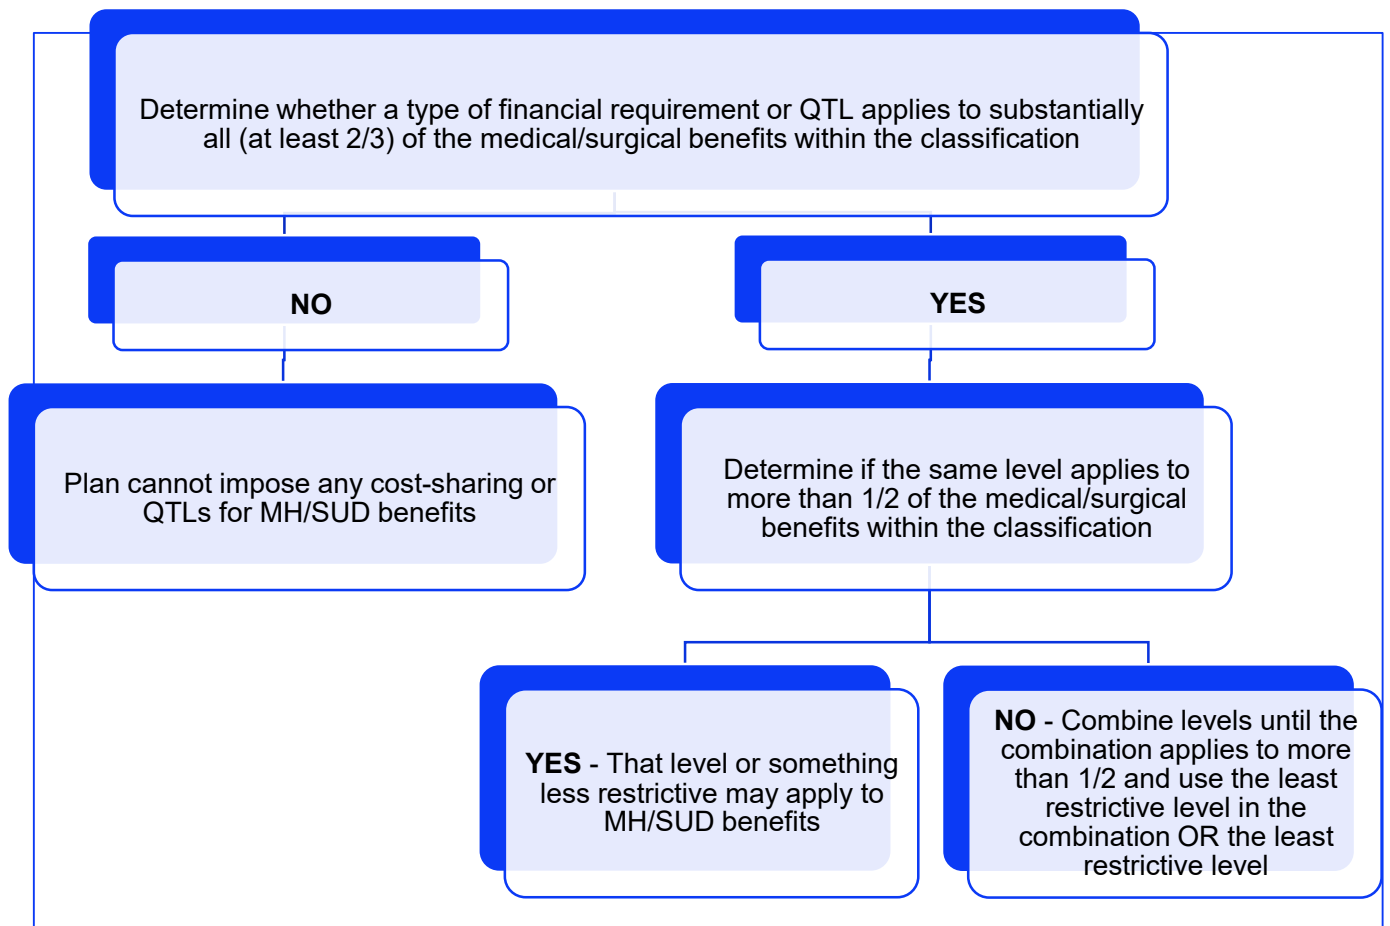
Determine whether a type of financial requirement or QTL applies to substantially all (at least 2/3) of the medical/surgical benefits within the classification

NO

YES

Plan cannot impose any cost-sharing or QTLs for MH/SUD benefits

Determine if the same level applies to more than 1/2 of the medical/surgical benefits within the classification

**YES** - That level or something less restrictive may apply to MH/SUD benefits

**NO** - Combine levels until the combination applies to more than 1/2 and use the least restrictive level in the combination OR the least restrictive level